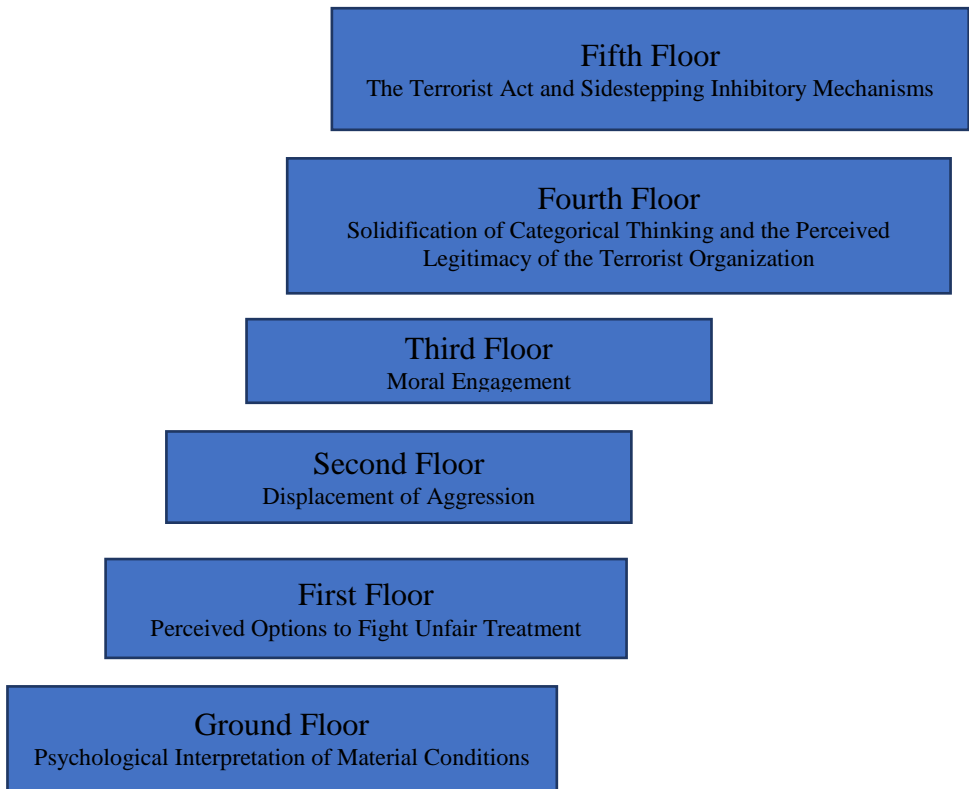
Fifth Floor
The Terrorist Act and Sidestepping Inhibitory Mechanisms

Fourth Floor
Solidification of Categorical Thinking and the Perceived Legitimacy of the Terrorist Organization

Third Floor
Moral Engagement

Second Floor
Displacement of Aggression

First Floor
Perceived Options to Fight Unfair Treatment

Ground Floor
Psychological Interpretation of Material Conditions